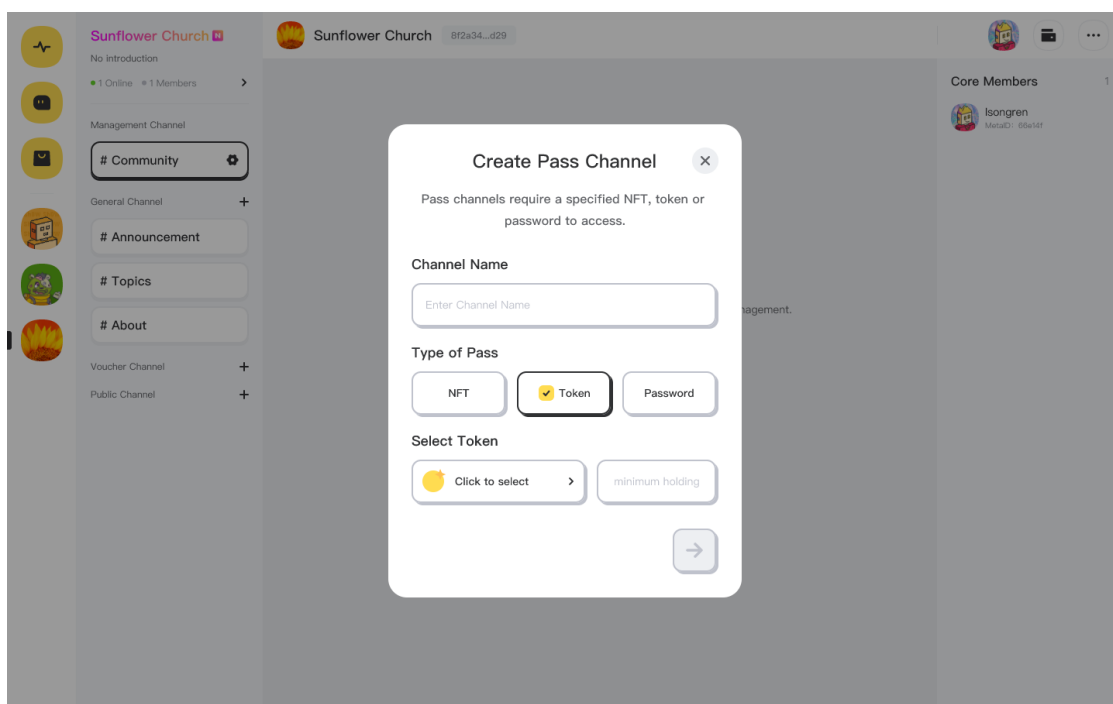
Sunflower Church
No introduction
• 1 Online • 1 Members

Management Channel
# Community

General Channel
# Announcement
# Topics
# About

Voucher Channel
Public Channel

Sunflower Church 8f2a34...d29

Core Members 1
lsongren
MetaID: 68e14f

nagement.

Create Pass Channel

Pass channels require a specified NFT, token or password to access.

Channel Name
Enter Channel Name

Type of Pass
NFT
Token
Password

Select Token
Click to select
minimum holding